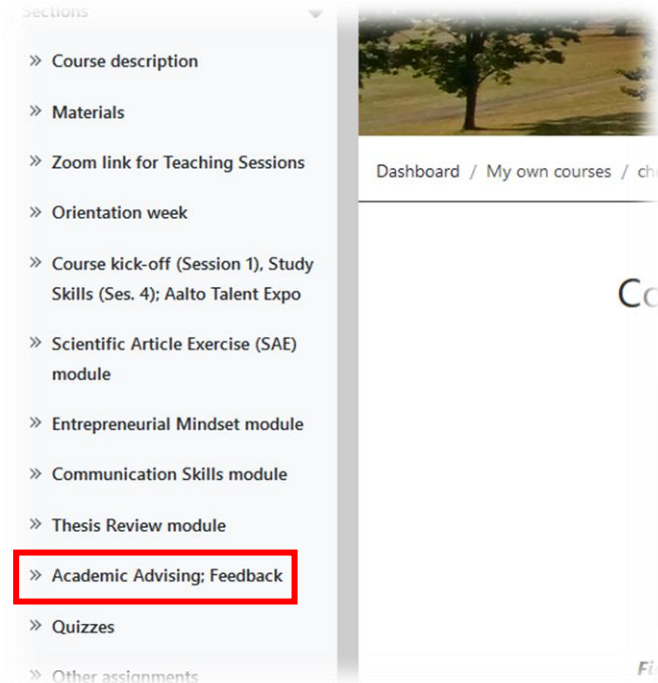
Sections

» Course description

» Materials

» Zoom link for Teaching Sessions

» Orientation week

» Course kick-off (Session 1), Study Skills (Ses. 4); Aalto Talent Expo

» Scientific Article Exercise (SAE) module

» Entrepreneurial Mindset module

» Communication Skills module

» Thesis Review module

» Academic Advising; Feedback

» Quizzes

» Other assignments

Dashboard / My own courses / ch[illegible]

Co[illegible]

Fi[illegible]